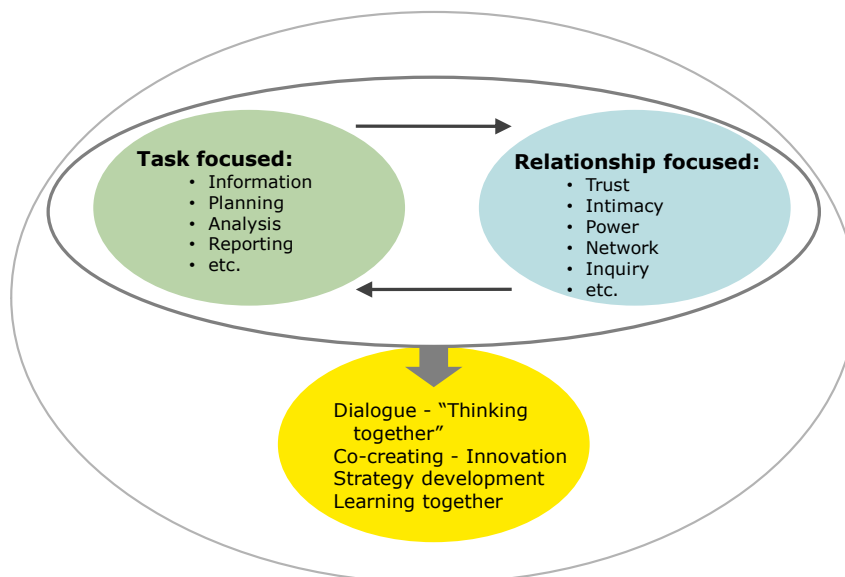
Task focused:
- Information
- Planning
- Analysis
- Reporting
- etc.

Relationship focused:
- Trust
- Intimacy
- Power
- Network
- Inquiry
- etc.

Dialogue - "Thinking together"
Co-creating - Innovation
Strategy development
Learning together